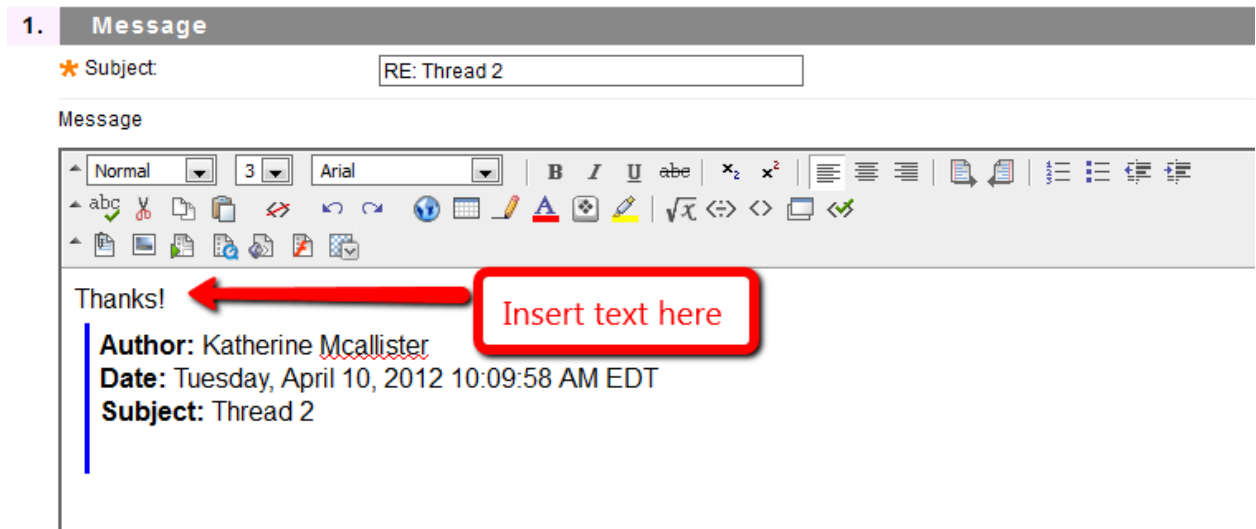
1. Message

* Subject: RE: Thread 2

Message

Normal 3 Arial

B I U abc $x_2$ $x^2$

abc

Thanks!

Insert text here

Author: Katherine Mcallister
Date: Tuesday, April 10, 2012 10:09:58 AM EDT
Subject: Thread 2